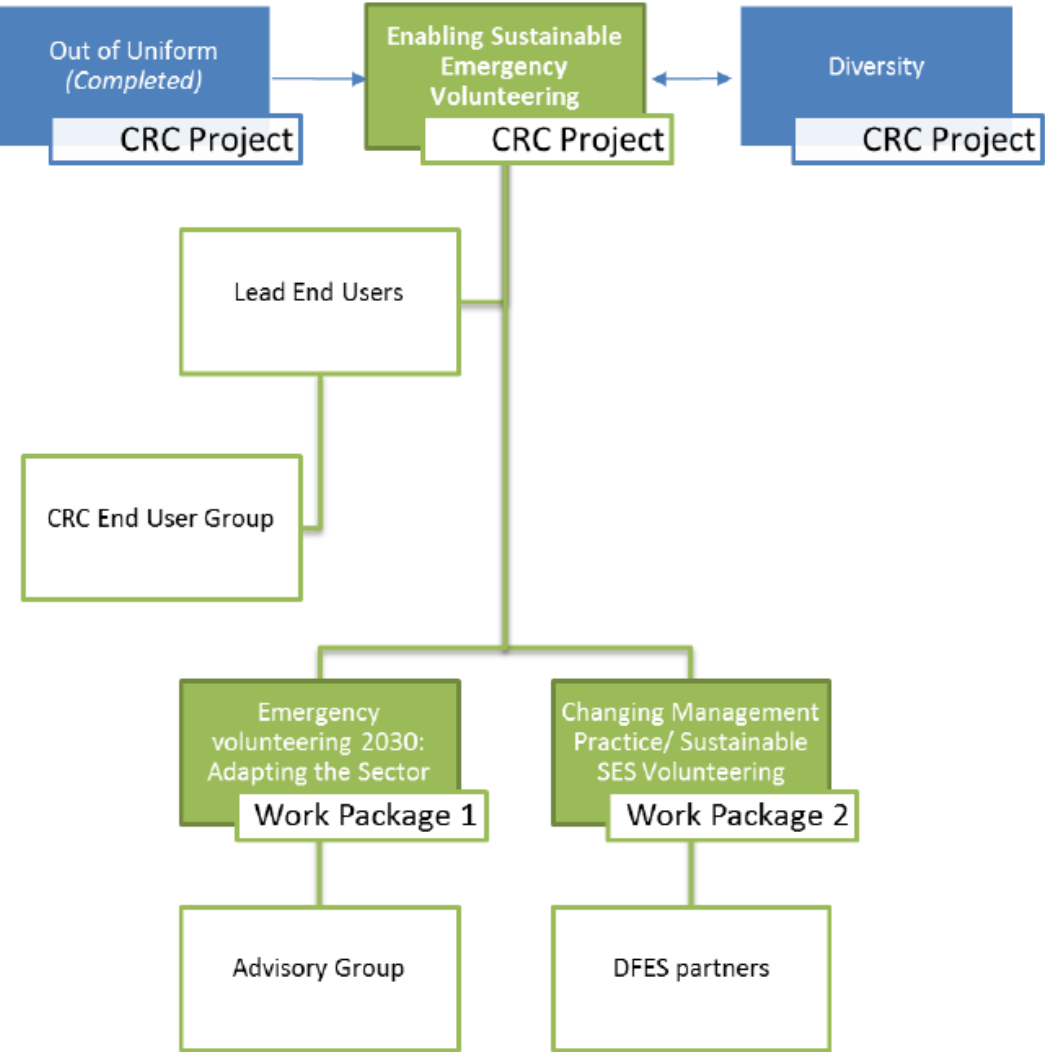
Out of Uniform
*(Completed)*
CRC Project

Enabling Sustainable Emergency Volunteering
CRC Project

Diversity
CRC Project

Lead End Users

CRC End User Group

Emergency volunteering 2030: Adapting the Sector
Work Package 1

Changing Management Practice/ Sustainable SES Volunteering
Work Package 2

Advisory Group

DFES partners